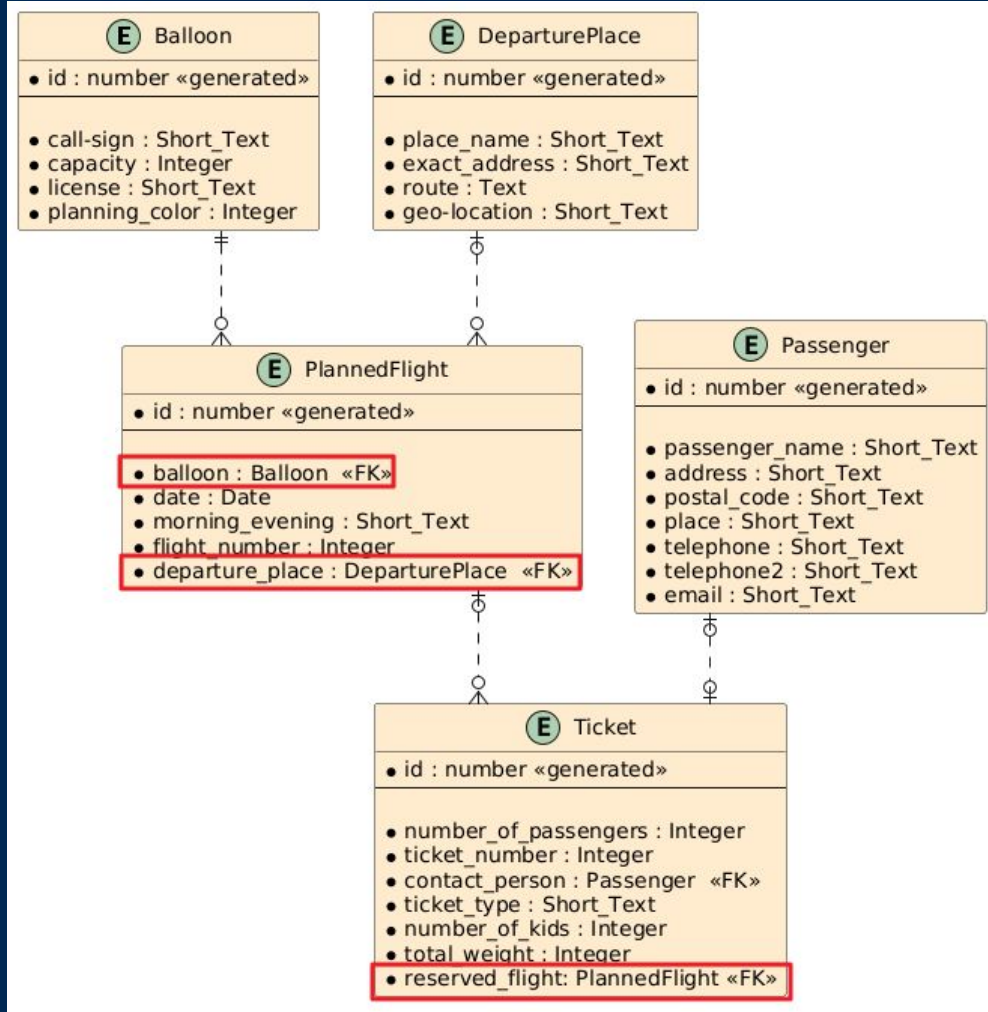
E Balloon
• id : number «generated»
• call-sign : Short_Text
• capacity : Integer
• license : Short_Text
• planning_color : Integer

E DeparturePlace
• id : number «generated»
• place_name : Short_Text
• exact_address : Short_Text
• route : Text
• geo-location : Short_Text

E PlannedFlight
• id : number «generated»
• balloon : Balloon «FK»
• date : Date
• morning_evening : Short_Text
• flight_number : Integer
• departure_place : DeparturePlace «FK»

E Passenger
• id : number «generated»
• passenger_name : Short_Text
• address : Short_Text
• postal_code : Short_Text
• place : Short_Text
• telephone : Short_Text
• telephone2 : Short_Text
• email : Short_Text

E Ticket
• id : number «generated»
• number_of_passengers : Integer
• ticket_number : Integer
• contact_person : Passenger «FK»
• ticket_type : Short_Text
• number_of_kids : Integer
• total_weight : Integer
• reserved_flight: PlannedFlight «FK»